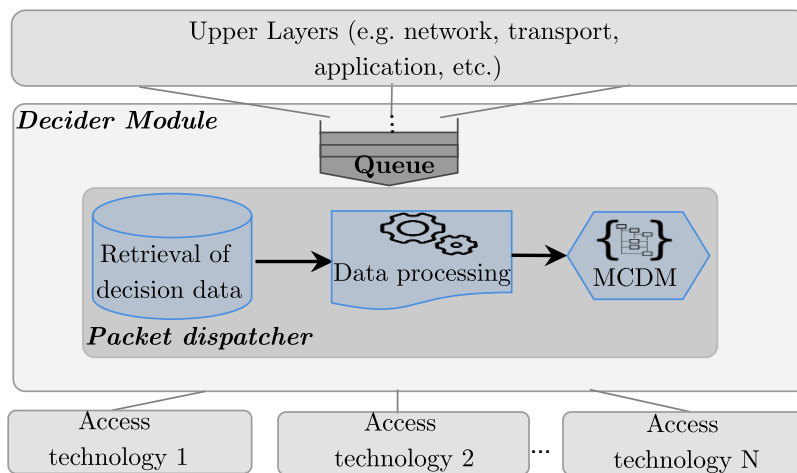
Upper Layers (e.g. network, transport, application, etc.)

Decider Module

Queue

Retrieval of decision data

Data processing

MCDM

Packet dispatcher

Access technology 1

Access technology 2

...

Access technology N